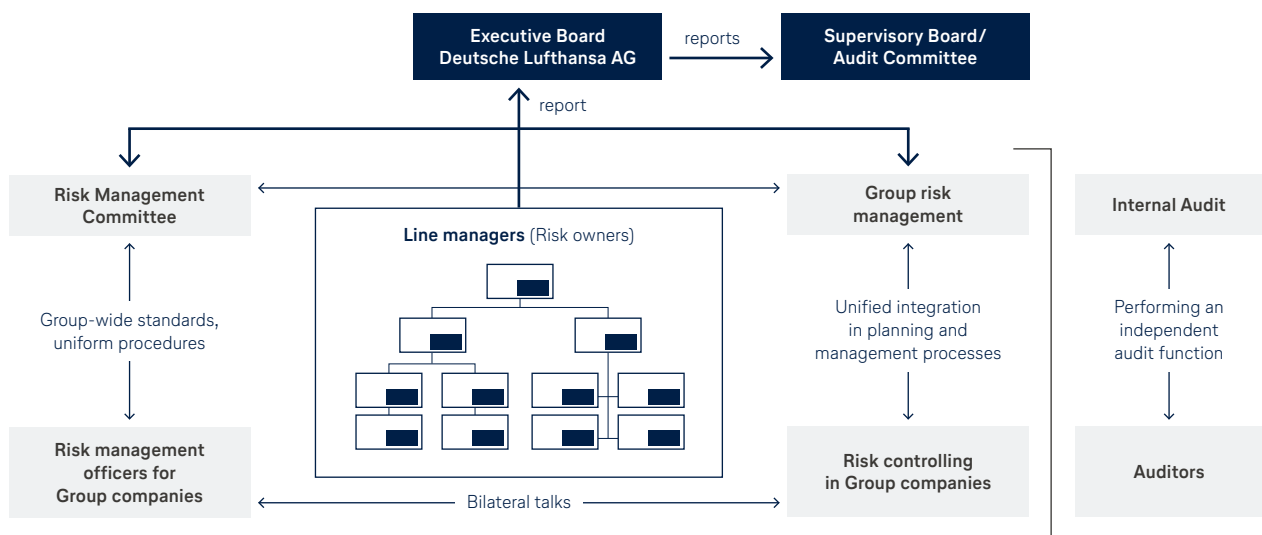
Executive Board
Deutsche Lufthansa AG

reports

Supervisory Board/
Audit Committee

report

Risk Management Committee

Group-wide standards, uniform procedures

Risk management officers for Group companies

Line managers (Risk owners)

Group risk management

Unified integration in planning and management processes

Risk controlling in Group companies

Internal Audit

Performing an independent audit function

Auditors

Bilateral talks